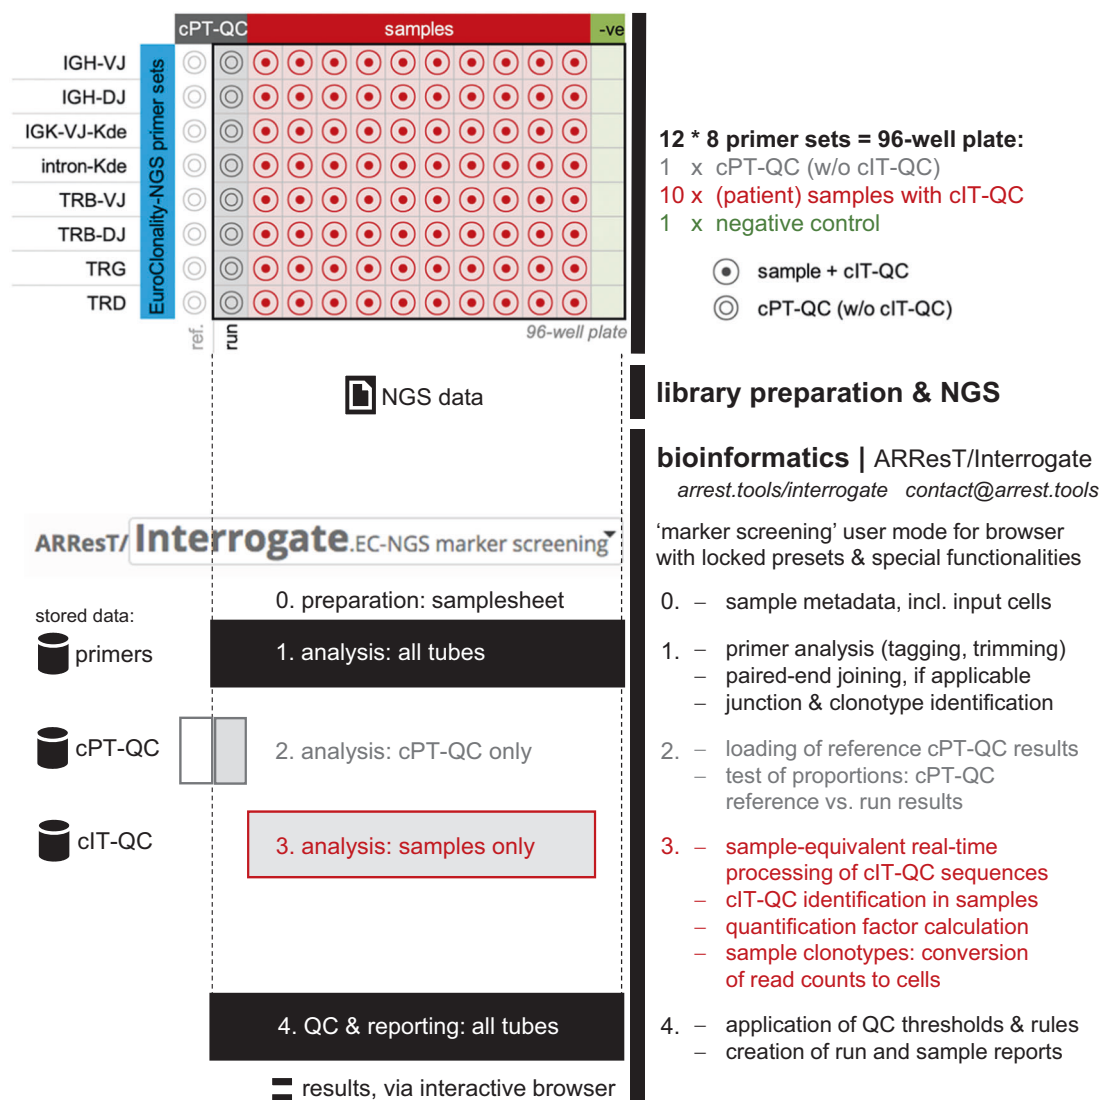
cPT-QC samples -ve

EuroClonality-NGS primer sets

IGH-VJ
IGH-DJ
IGK-VJ-Kde
intron-Kde
TRB-VJ
TRB-DJ
TRG
TRD

ref. run

96-well plate

12 * 8 primer sets = 96-well plate:
1 x cPT-QC (w/o cIT-QC)
10 x (patient) samples with cIT-QC
1 x negative control

sample + cIT-QC
cPT-QC (w/o cIT-QC)

NGS data

library preparation & NGS

bioinformatics | ARResT/Interrogate
arrest.tools/interrogate contact@arrest.tools

ARResT/ Interrogate.EC-NGS marker screening

'marker screening' user mode for browser with locked presets & special functionalities

0. preparation: samplesheet

0. – sample metadata, incl. input cells

stored data:
primers
cPT-QC
cIT-QC

1. analysis: all tubes

1. – primer analysis (tagging, trimming)
– paired-end joining, if applicable
– junction & clonotype identification

2. analysis: cPT-QC only

2. – loading of reference cPT-QC results
– test of proportions: cPT-QC reference vs. run results

3. analysis: samples only

3. – sample-equivalent real-time processing of cIT-QC sequences
– cIT-QC identification in samples
– quantification factor calculation
– sample clonotypes: conversion of read counts to cells

4. QC & reporting: all tubes

4. – application of QC thresholds & rules
– creation of run and sample reports

results, via interactive browser